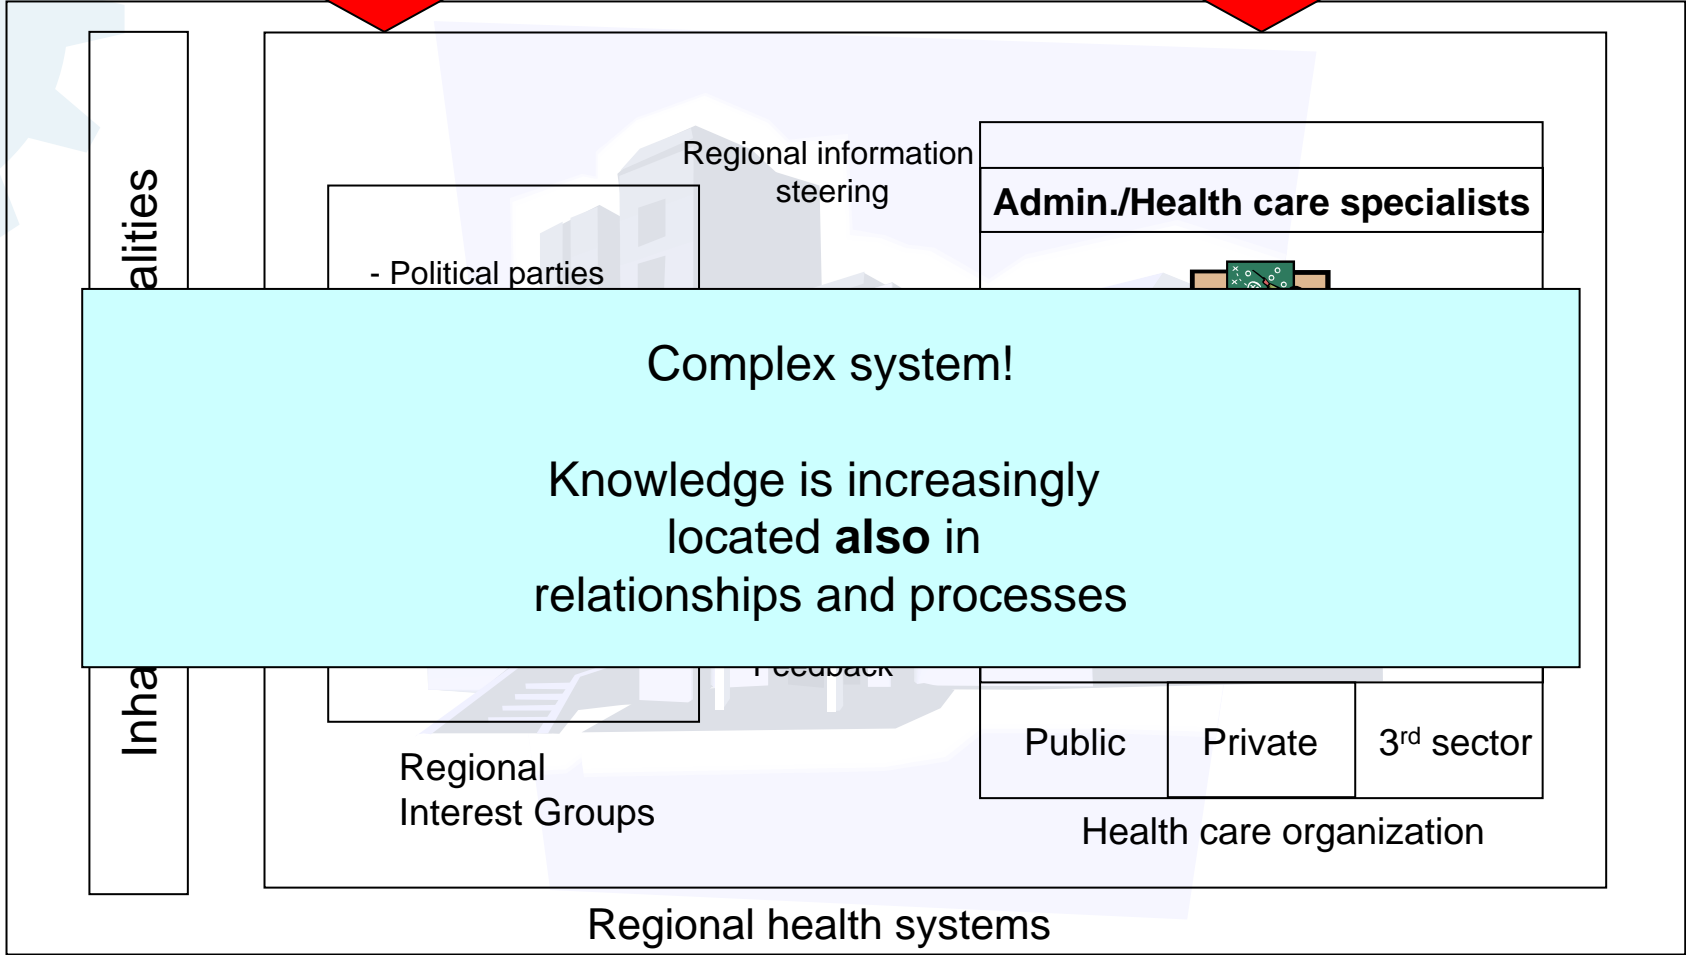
alities

Inha

Regional information steering

Admin./Health care specialists

- Political parties

Complex system!

Knowledge is increasingly located **also** in relationships and processes

Feedback

Public | Private | 3rd sector

Regional Interest Groups

Health care organization

Regional health systems